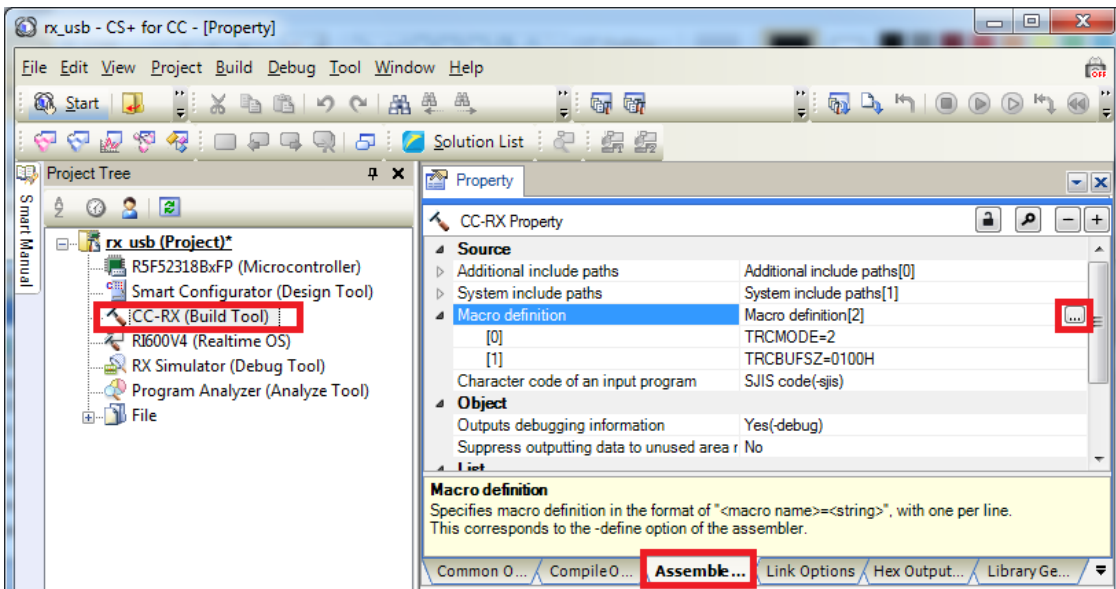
rx_usb - CS+ for CC - [Property]

File Edit View Project Build Debug Tool Window Help

Start

Solution List

Project Tree

Smart Manual

rx_usb (Project)*
R5F52318BxFP (Microcontroller)
Smart Configurator (Design Tool)
CC-RX (Build Tool)
RI600V4 (Realtime OS)
RX Simulator (Debug Tool)
Program Analyzer (Analyze Tool)
File

Property

CC-RX Property

| | |
|---|---|
| Source | |
| Additional include paths | Additional include paths[0] |
| System include paths | System include paths[1] |
| Macro definition | Macro definition[2] |
| [0] | TRCMODE=2 |
| [1] | TRCBUFSZ=0100H |
| Character code of an input program | SJIS code(-sjis) |
| Object | |
| Outputs debugging information | Yes(-debug) |
| Suppress outputting data to unused area r | No |
| List | |

Macro definition
Specifies macro definition in the format of "<macro name>=<string>", with one per line.
This corresponds to the -define option of the assembler.

Common O... Compile O... Assemble... Link Options Hex Output... Library Ge...